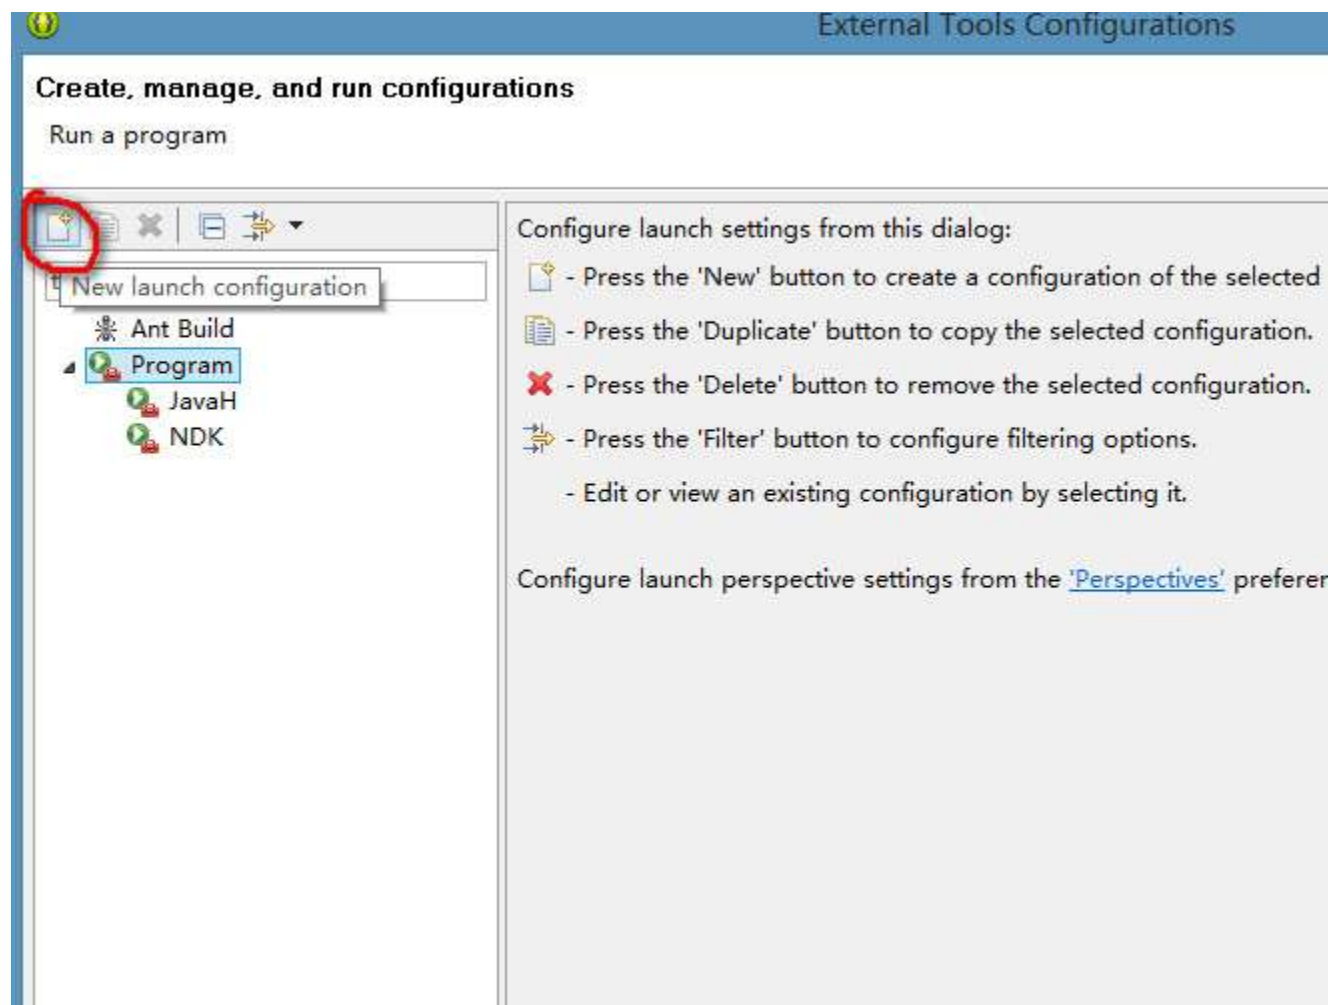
External Tools Configurations

Create, manage, and run configurations

Run a program

New launch configuration

Ant Build

Program

JavaH

NDK

Configure launch settings from this dialog:

- Press the 'New' button to create a configuration of the selected

- Press the 'Duplicate' button to copy the selected configuration.

- Press the 'Delete' button to remove the selected configuration.

- Press the 'Filter' button to configure filtering options.

- Edit or view an existing configuration by selecting it.

Configure launch perspective settings from the 'Perspectives' preferer